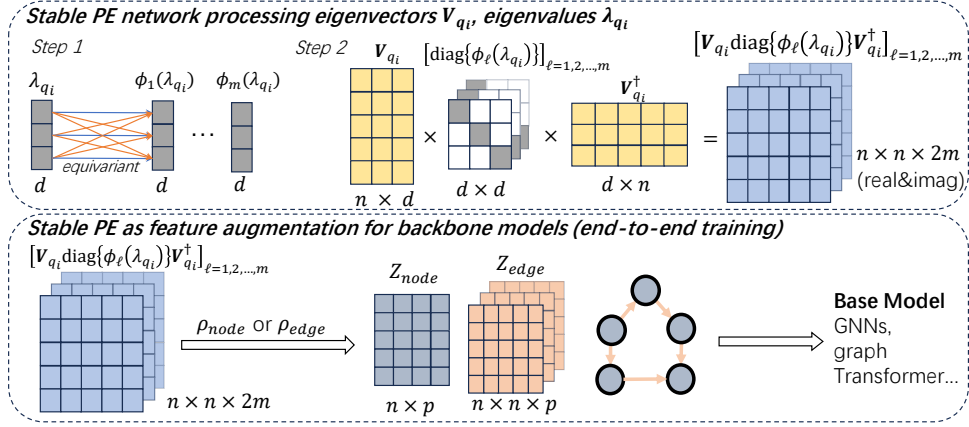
Stable PE network processing eigenvectors $\boldsymbol{V}_{q_i}$, eigenvalues $\boldsymbol{\lambda}_{q_i}$

Step 1

$\lambda_{q_i}$

$\phi_1(\lambda_{q_i})$

$\phi_m(\lambda_{q_i})$

equivariant

$d$

$d$

$d$

Step 2

$\boldsymbol{V}_{q_i}$

$[\text{diag}\{\phi_\ell(\lambda_{q_i})\}]_{\ell=1,2,\dots,m}$

$\boldsymbol{V}_{q_i}^\dagger$

$[\boldsymbol{V}_{q_i}\text{diag}\{\phi_\ell(\lambda_{q_i})\}\boldsymbol{V}_{q_i}^\dagger]_{\ell=1,2,\dots,m}$

×

×

=

$n \times d$

$d \times d$

$d \times n$

$n \times n \times 2m$

(real&imag)

Stable PE as feature augmentation for backbone models (end-to-end training)

$[\boldsymbol{V}_{q_i}\text{diag}\{\phi_\ell(\lambda_{q_i})\}\boldsymbol{V}_{q_i}^\dagger]_{\ell=1,2,\dots,m}$

$\rho_{node}$ or $\rho_{edge}$

$n \times n \times 2m$

$Z_{node}$

$n \times p$

$Z_{edge}$

$n \times n \times p$

Base Model

GNNs,

graph

Transformer...